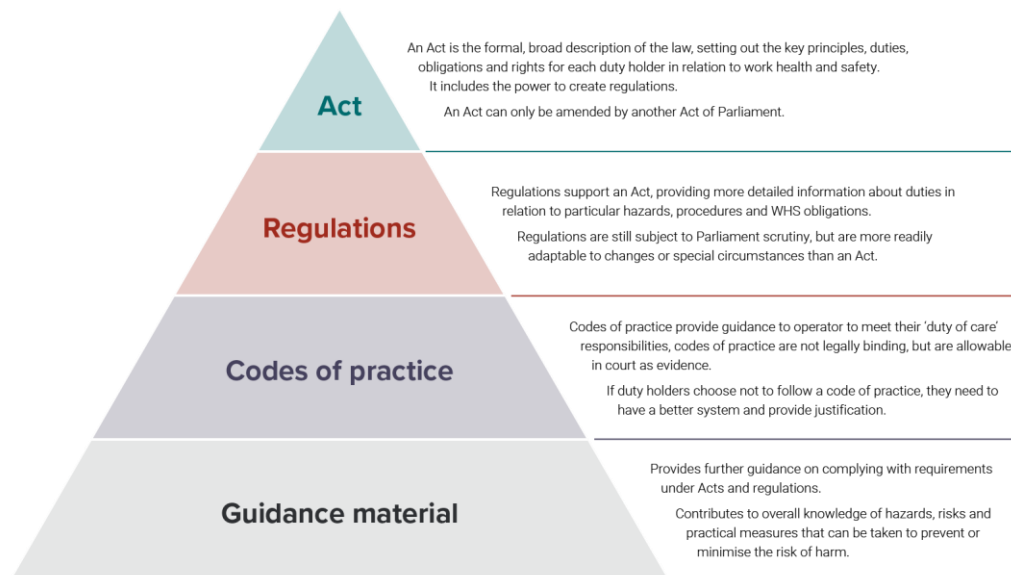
Act

An Act is the formal, broad description of the law, setting out the key principles, duties, obligations and rights for each duty holder in relation to work health and safety. It includes the power to create regulations.

An Act can only be amended by another Act of Parliament.

Regulations

Regulations support an Act, providing more detailed information about duties in relation to particular hazards, procedures and WHS obligations.

Regulations are still subject to Parliament scrutiny, but are more readily adaptable to changes or special circumstances than an Act.

Codes of practice

Codes of practice provide guidance to operator to meet their 'duty of care' responsibilities, codes of practice are not legally binding, but are allowable in court as evidence.

If duty holders choose not to follow a code of practice, they need to have a better system and provide justification.

Guidance material

Provides further guidance on complying with requirements under Acts and regulations.

Contributes to overall knowledge of hazards, risks and practical measures that can be taken to prevent or minimise the risk of harm.